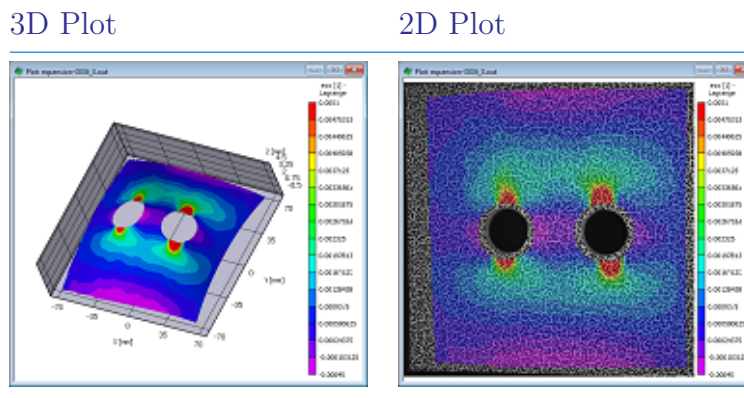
3D Plot

2D Plot

Plot expansion-0026_0.out

exx [1] - Lagrange
0.0051
0.00475313
0.00440625
0.00405938
0.0037125
0.00336563
0.00301875
0.00267188
0.002325
0.00197813
0.00163125
0.00128438
0.0009375
0.000590625
0.00024375
-0.000103125
-0.00045

Z [mm]
0.25
0
-0.25
-0.5

-70
-35
0
35
70
X [mm]
Y [mm]

Plot expansion-0026_0.out

exx [1] - Lagrange
0.0051
0.00475313
0.00440625
0.00405938
0.0037125
0.00336563
0.00301875
0.00267188
0.002325
0.00197813
0.00163125
0.00128438
0.0009375
0.000590625
0.00024375
-0.000103125
-0.00045